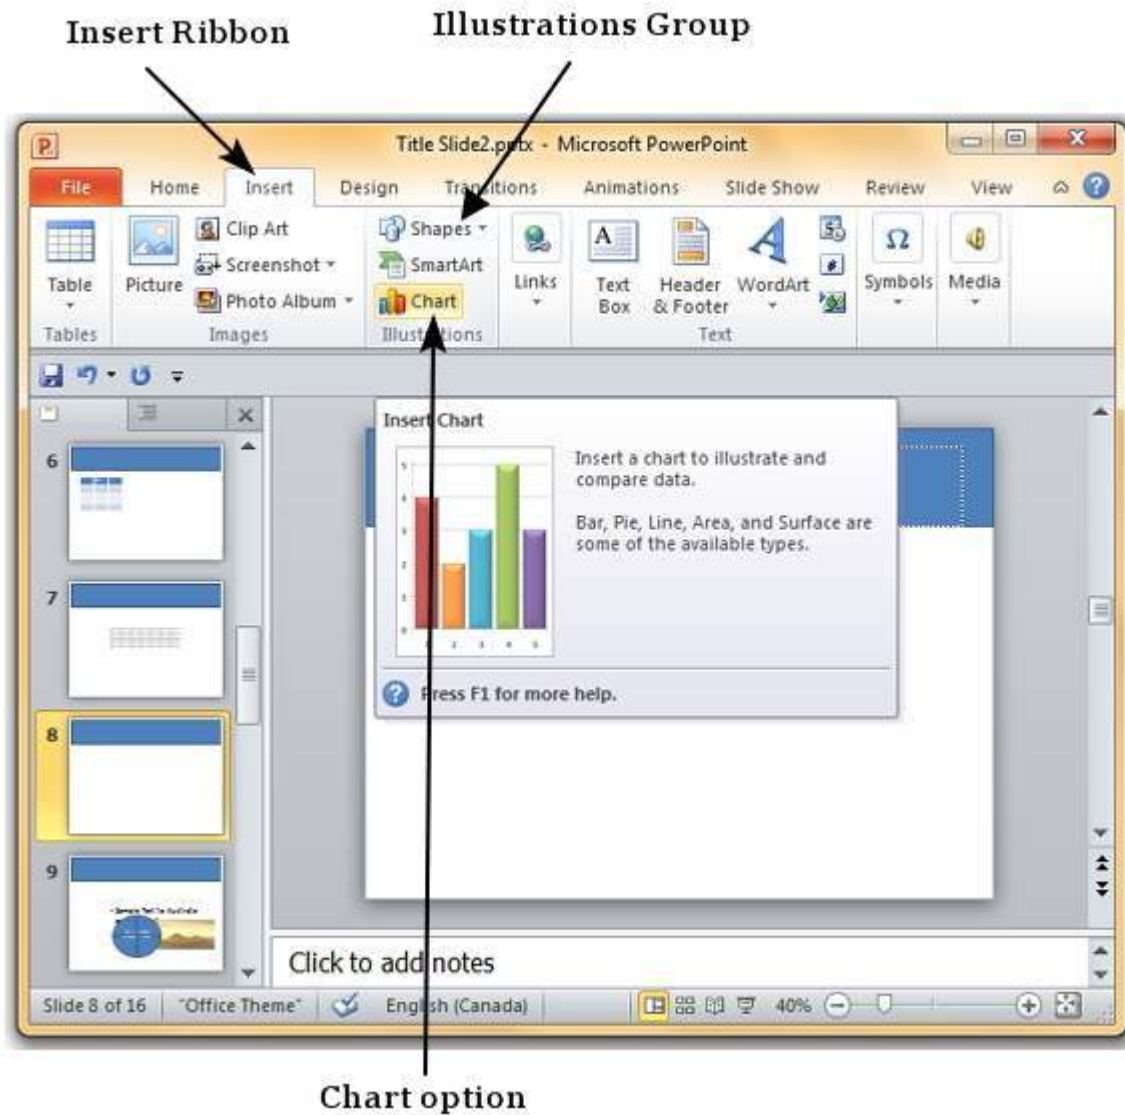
Insert Ribbon

Illustrations Group

Title Slide2.pptx - Microsoft PowerPoint

File Home Insert Design Transitions Animations Slide Show Review View

Table
Tables

Picture
Clip Art
Screenshot
Photo Album
Images

Shapes
SmartArt
Chart
Illustrations

Links

Text Box
Header & Footer
WordArt
Text

Symbols

Media

6

7

8

9

Insert Chart

Insert a chart to illustrate and compare data.

Bar, Pie, Line, Area, and Surface are some of the available types.

Press F1 for more help.

Click to add notes

Slide 8 of 16 "Office Theme" English (Canada) 40%

Chart option